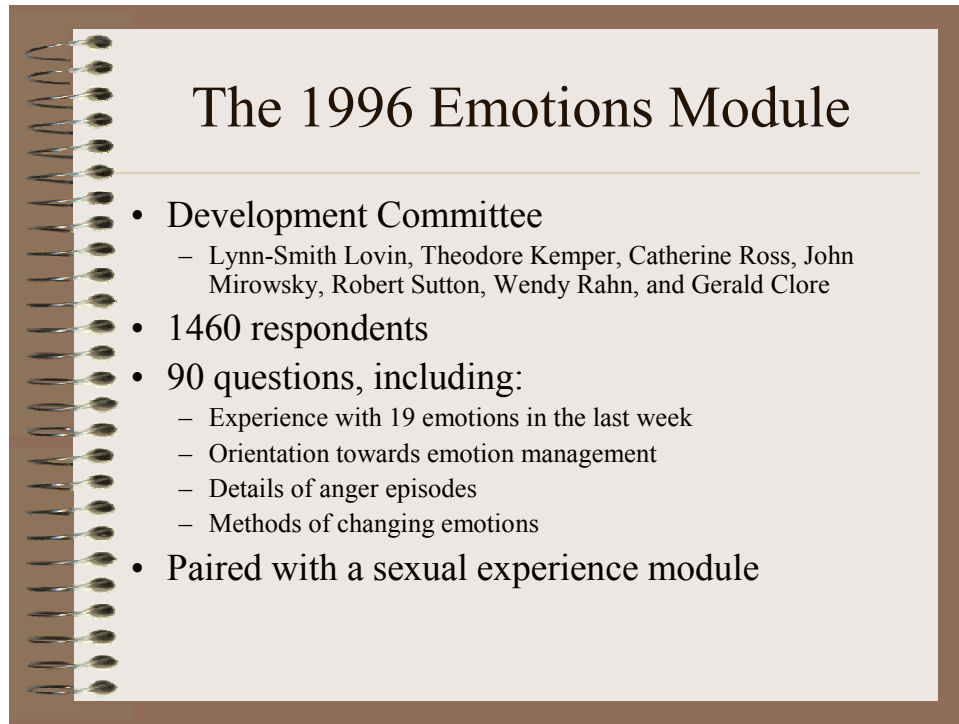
The 1996 Emotions Module

- Development Committee
  - Lynn-Smith Lovin, Theodore Kemper, Catherine Ross, John Mirowsky, Robert Sutton, Wendy Rahn, and Gerald Clore
- 1460 respondents
- 90 questions, including:
  - Experience with 19 emotions in the last week
  - Orientation towards emotion management
  - Details of anger episodes
  - Methods of changing emotions
- Paired with a sexual experience module